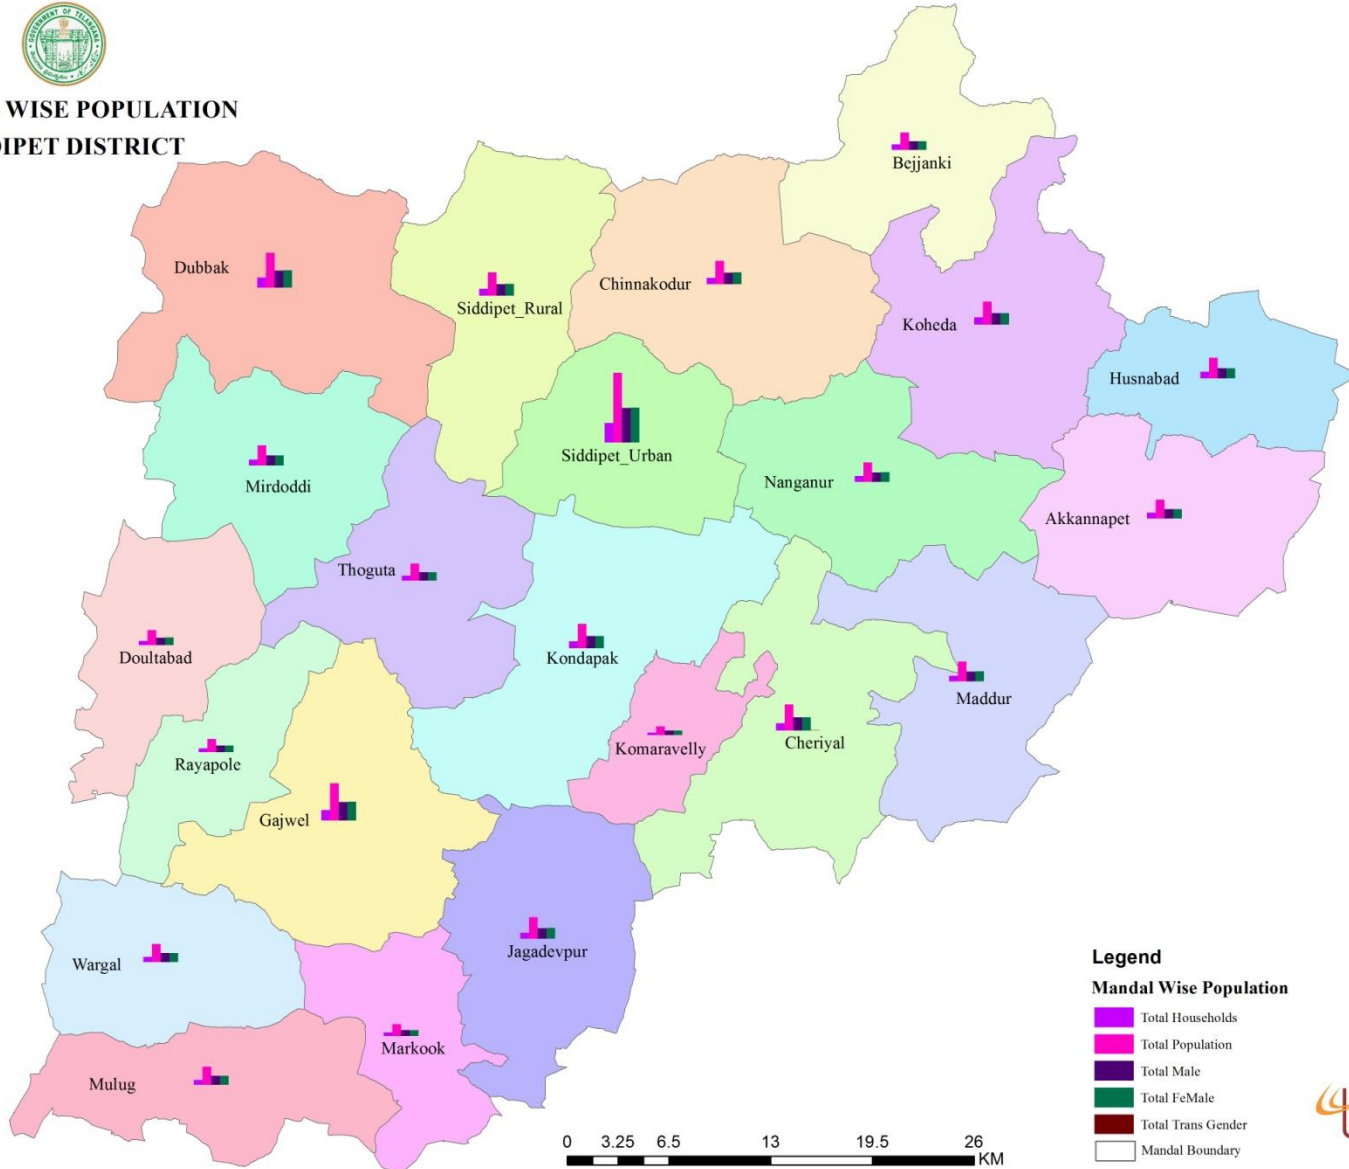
WISE POPULATION
IPET DISTRICT

Bejjanki
Dubbak
Siddipet_Rural
Chinnakodur
Koheda
Husnabad
Siddipet_Urban
Mirdoddi
Nanganur
Akkannapet
Thoguta
Doultabad
Kondapak
Maddur
Rayapole
Komaravelly
Cheriyal
Gajwel
Jagadevpur
Wargal
Markook
Mulug

Legend
Mandal Wise Population
Total Households
Total Population
Total Male
Total FeMale
Total Trans Gender
Mandal Boundary

0 3.25 6.5 13 19.5 26 KM